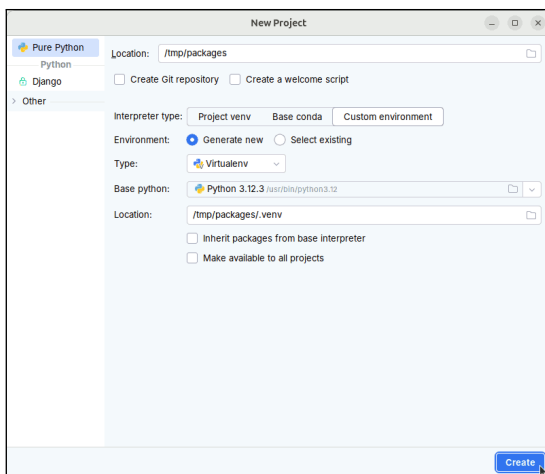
New Project

Pure Python
Python
Django
Other

Location: /tmp/packages

Create Git repository
Create a welcome script

Interpreter type: Project venv Base conda Custom environment

Environment: Generate new Select existing

Type: Virtualenv

Base python: Python 3.12.3 /usr/bin/python3.12

Location: /tmp/packages/.venv

Inherit packages from base interpreter
Make available to all projects

Create